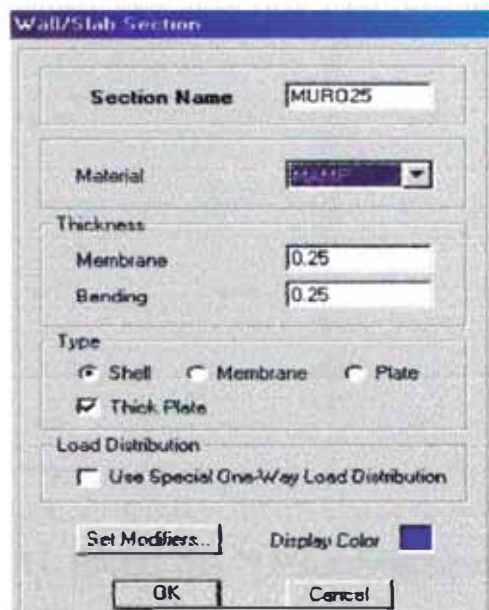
Wall/Slab Section

Section Name MURO25

Material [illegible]

Thickness
Membrane 0.25
Bending 0.25

Type
Shell Membrane Plate
Thick Plate

Load Distribution
Use Special One-Way Load Distribution

Set Modifiers... Display Color

OK Cancel